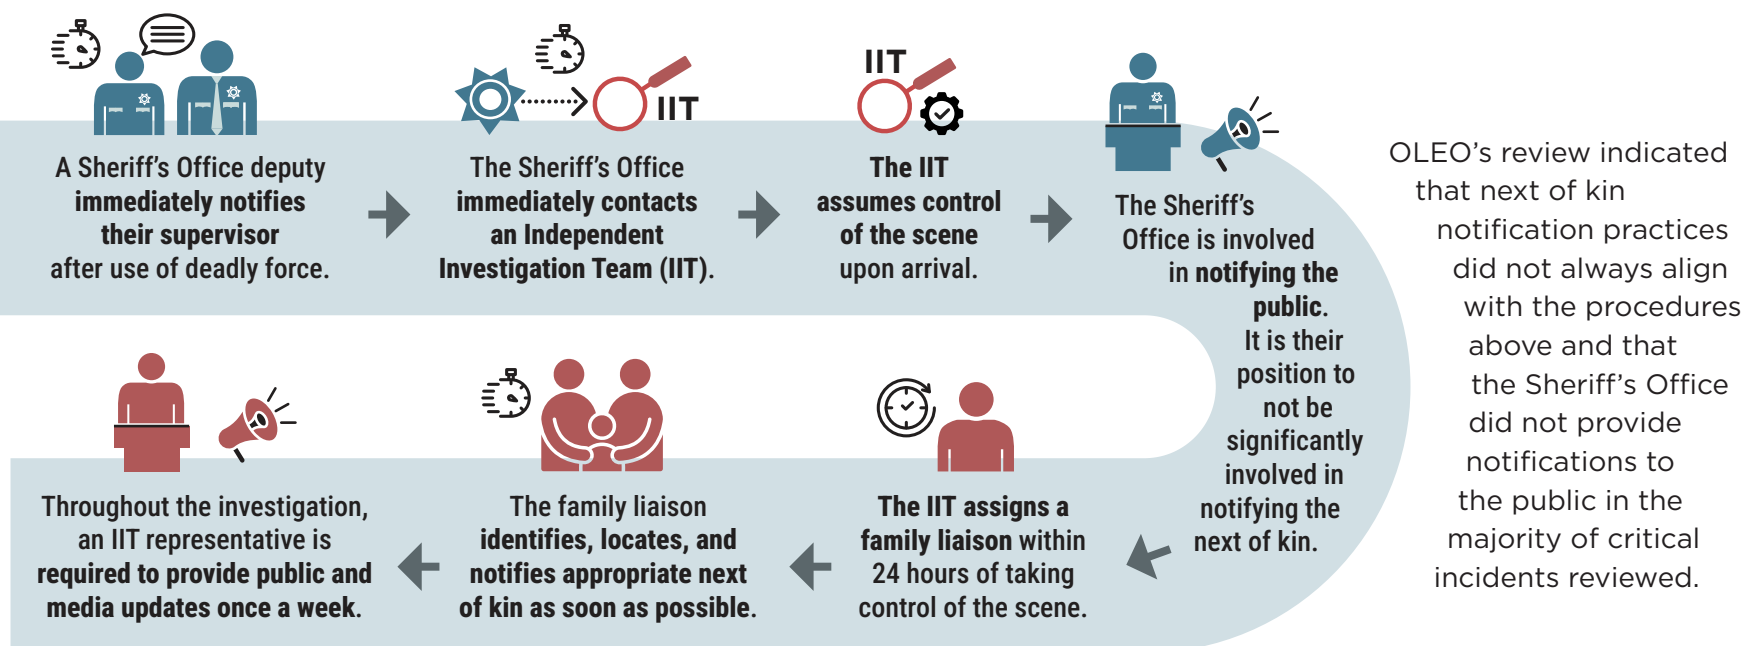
A Sheriff's Office deputy immediately notifies their supervisor after use of deadly force.

IIT

The Sheriff's Office immediately contacts an Independent Investigation Team (IIT).

IIT

The IIT assumes control of the scene upon arrival.

The Sheriff's Office is involved in notifying the public. It is their position to not be significantly involved in notifying the next of kin.

OLEO's review indicated that next of kin notification practices did not always align with the procedures above and that the Sheriff's Office did not provide notifications to the public in the majority of critical incidents reviewed.

Throughout the investigation, an IIT representative is required to provide public and media updates once a week.

The family liaison identifies, locates, and notifies appropriate next of kin as soon as possible.

The IIT assigns a family liaison within 24 hours of taking control of the scene.